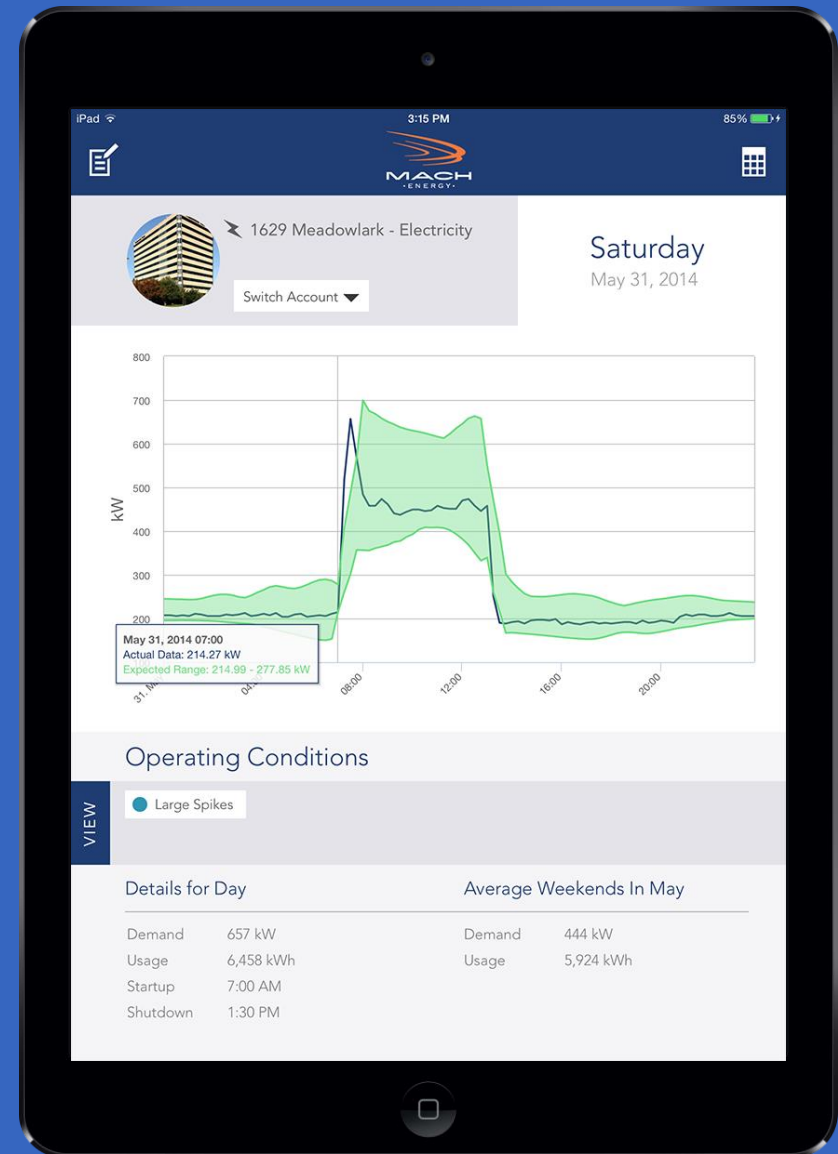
iPad 3:15 PM 85%

MACH ENERGY

1629 Meadowlark - Electricity

Switch Account

Saturday
May 31, 2014

800
700
600
500
400
300
200

kW

May 31, 2014 07:00
Actual Data: 214.27 kW
Expected Range: 214.99 - 277.85 kW

31. M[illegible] 04:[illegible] 08:00 12:00 16:00 20:00

Operating Conditions

VIEW

Large Spikes

Details for Day

| Demand | 657 kW |
|---|---|
| Usage | 6,458 kWh |
| Startup | 7:00 AM |
| Shutdown | 1:30 PM |

Average Weekends In May

| Demand | 444 kW |
|---|---|
| Usage | 5,924 kWh |